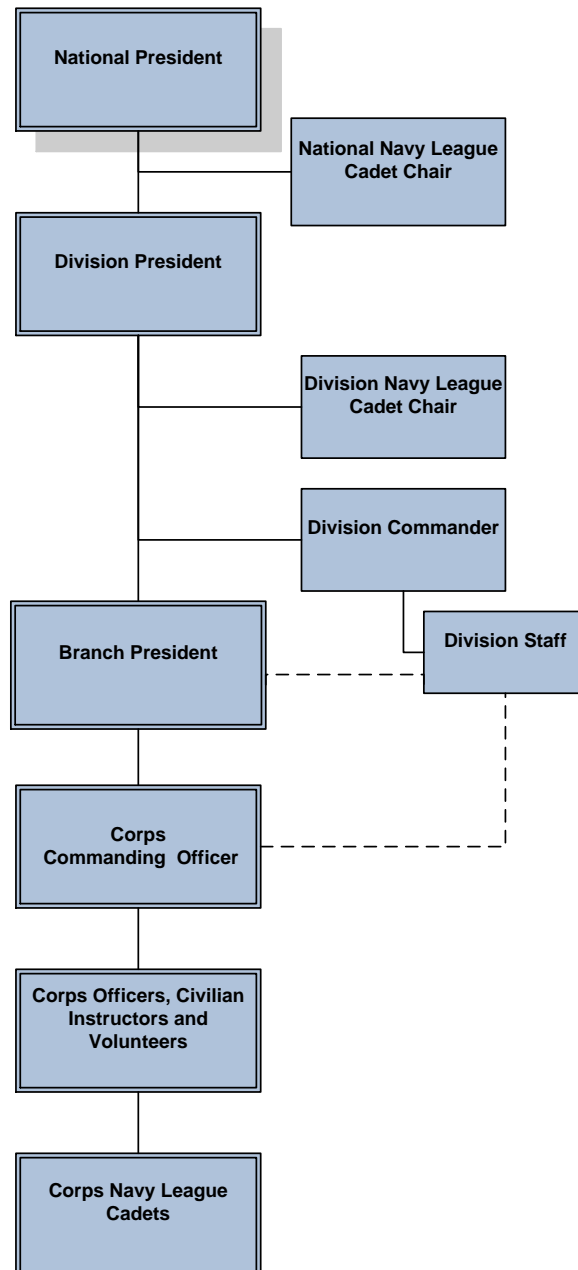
National President

National Navy League Cadet Chair

Division President

Division Navy League Cadet Chair

Division Commander

Branch President

Division Staff

Corps Commanding Officer

Corps Officers, Civilian Instructors and Volunteers

Corps Navy League Cadets